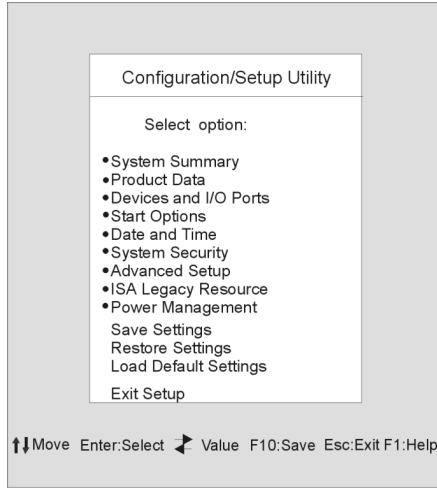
Configuration/Setup Utility

Select option:

•System Summary
•Product Data
•Devices and I/O Ports
•Start Options
•Date and Time
•System Security
•Advanced Setup
•ISA Legacy Resource
•Power Management
Save Settings
Restore Settings
Load Default Settings
Exit Setup

↑↓Move Enter:Select ⇄ Value F10:Save Esc:Exit F1:Help